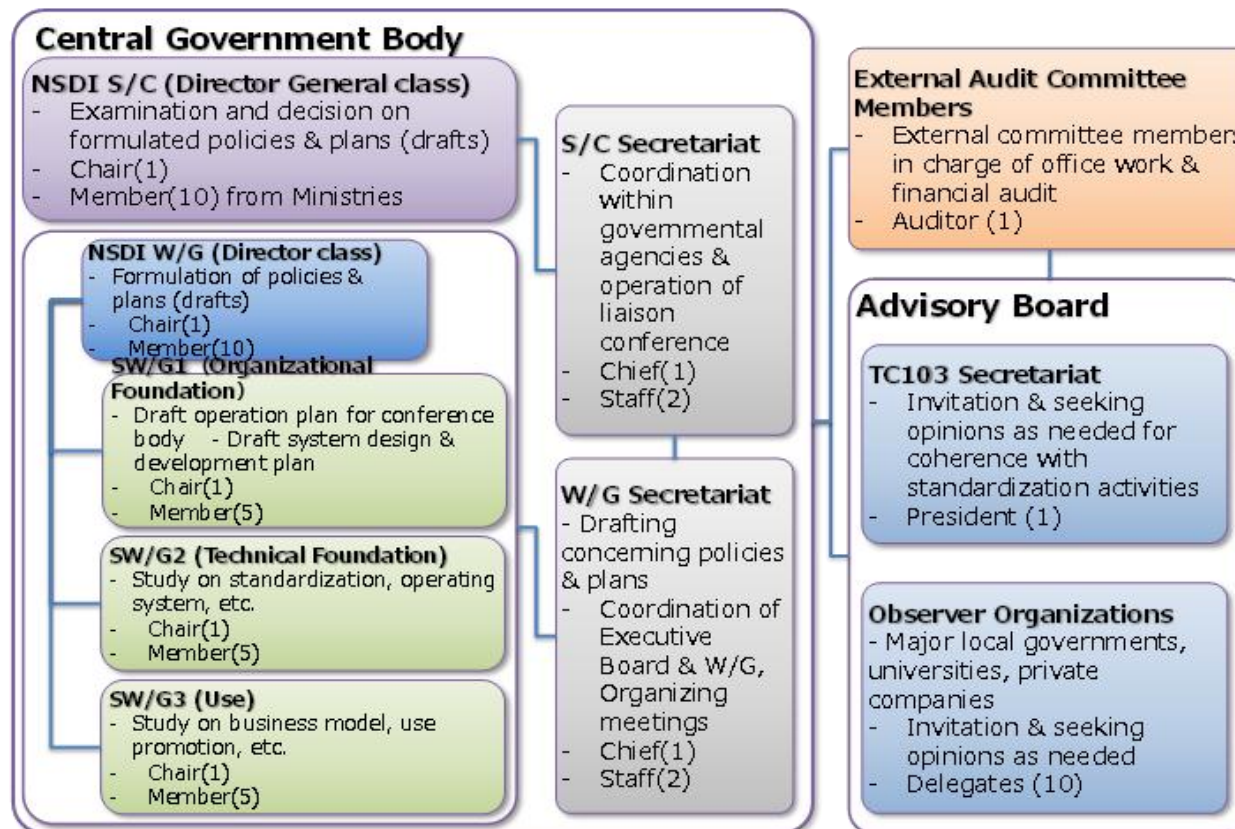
Central Government Body

NSDI S/C (Director General class)
- Examination and decision on formulated policies & plans (drafts)
- Chair(1)
- Member(10) from Ministries

NSDI W/G (Director class)
- Formulation of policies & plans (drafts)
- Chair(1)
- Member(10)

SW/G1 (Organizational Foundation)
- Draft operation plan for conference body - Draft system design & development plan
- Chair(1)
- Member(5)

SW/G2 (Technical Foundation)
- Study on standardization, operating system, etc.
- Chair(1)
- Member(5)

SW/G3 (Use)
- Study on business model, use promotion, etc.
- Chair(1)
- Member(5)

S/C Secretariat
- Coordination within governmental agencies & operation of liaison conference
- Chief(1)
- Staff(2)

W/G Secretariat
- Drafting concerning policies & plans
- Coordination of Executive Board & W/G, Organizing meetings
- Chief(1)
- Staff(2)

External Audit Committee Members
- External committee members in charge of office work & financial audit
- Auditor (1)

Advisory Board

TC103 Secretariat
- Invitation & seeking opinions as needed for coherence with standardization activities
- President (1)

Observer Organizations
- Major local governments, universities, private companies
- Invitation & seeking opinions as needed
- Delegates (10)